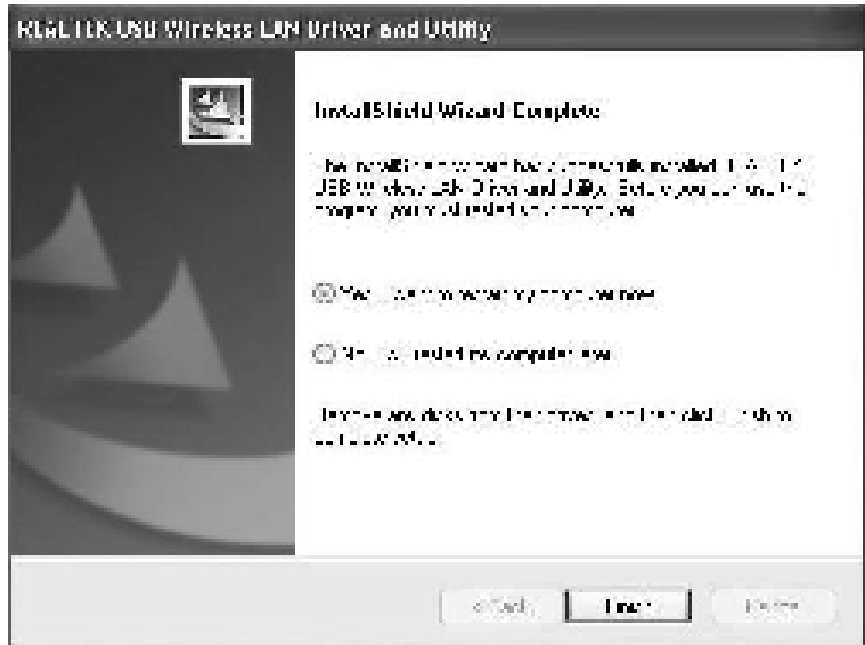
REALTEK USB Wireless LAN Driver and Utility

InstallShield Wizard Complete

The InstallShield Wizard has successfully installed REALTEK USB Wireless LAN Driver and Utility. Before you can use the program, you must restart your computer.

Yes, I want to restart my computer now.

No, I will restart my computer later.

Remove any disks from their drives, and then click Finish to complete setup.

< Back Finish Cancel